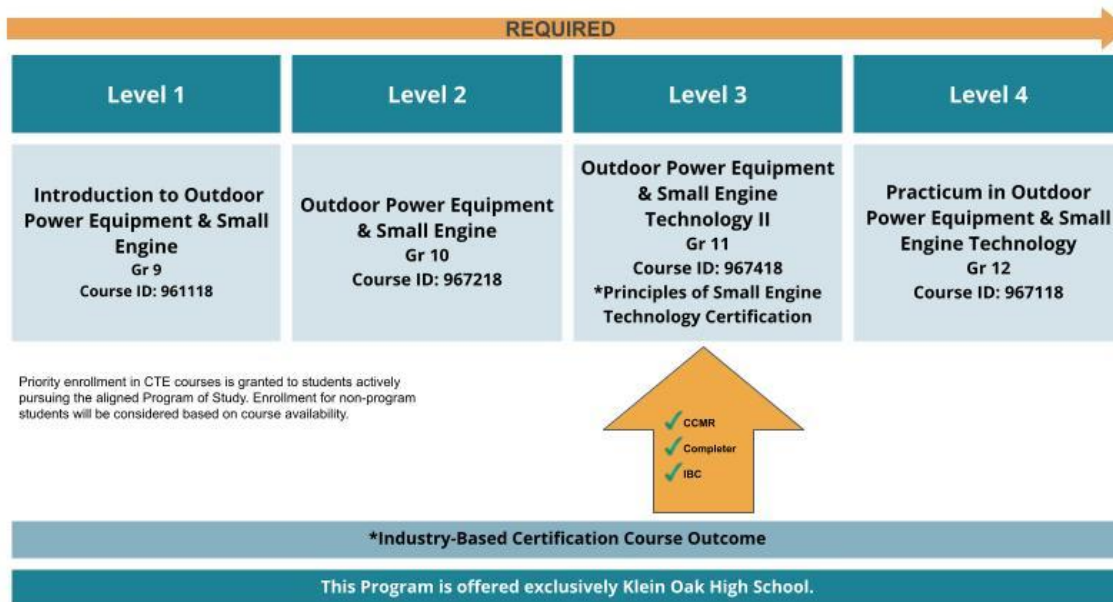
REQUIRED

Level 1

Introduction to Outdoor Power Equipment & Small Engine
Gr 9
Course ID: 961118

Level 2

Outdoor Power Equipment & Small Engine
Gr 10
Course ID: 967218

Level 3

Outdoor Power Equipment & Small Engine Technology II
Gr 11
Course ID: 967418
*Principles of Small Engine Technology Certification

Level 4

Practicum in Outdoor Power Equipment & Small Engine Technology
Gr 12
Course ID: 967118

Priority enrollment in CTE courses is granted to students actively pursuing the aligned Program of Study. Enrollment for non-program students will be considered based on course availability.

CCMR
Completer
IBC

*Industry-Based Certification Course Outcome

This Program is offered exclusively Klein Oak High School.